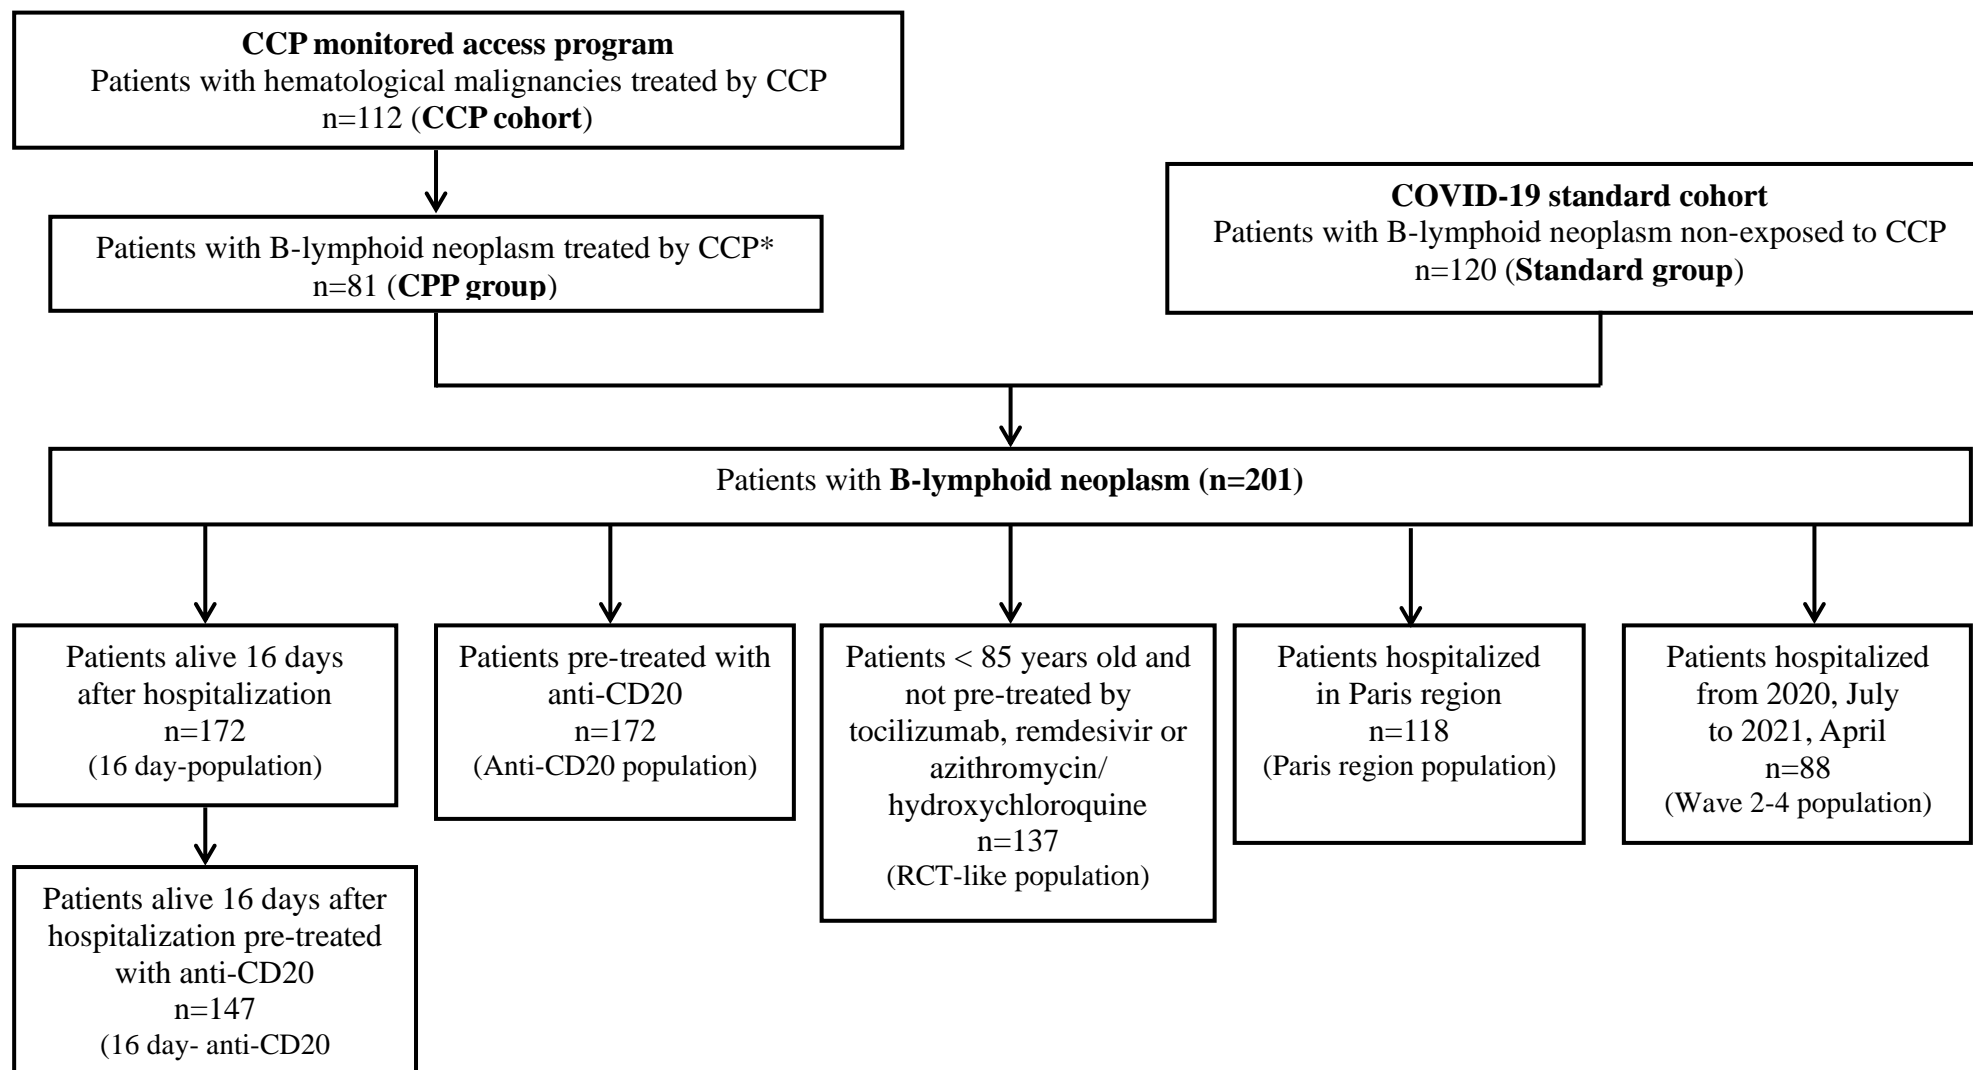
**CCP monitored access program**
Patients with hematological malignancies treated by CCP
n=112 (**CCP cohort**)

Patients with B-lymphoid neoplasm treated by CCP*
n=81 (**CPP group**)

**COVID-19 standard cohort**
Patients with B-lymphoid neoplasm non-exposed to CCP
n=120 (**Standard group**)

Patients with **B-lymphoid neoplasm (n=201)**

Patients alive 16 days after hospitalization
n=172
(16 day-population)

Patients alive 16 days after hospitalization pre-treated with anti-CD20
n=147
(16 day- anti-CD20

Patients pre-treated with anti-CD20
n=172
(Anti-CD20 population)

Patients < 85 years old and not pre-treated by tocilizumab, remdesivir or azithromycin/ hydroxychloroquine
n=137
(RCT-like population)

Patients hospitalized in Paris region
n=118
(Paris region population)

Patients hospitalized from 2020, July to 2021, April
n=88
(Wave 2-4 population)